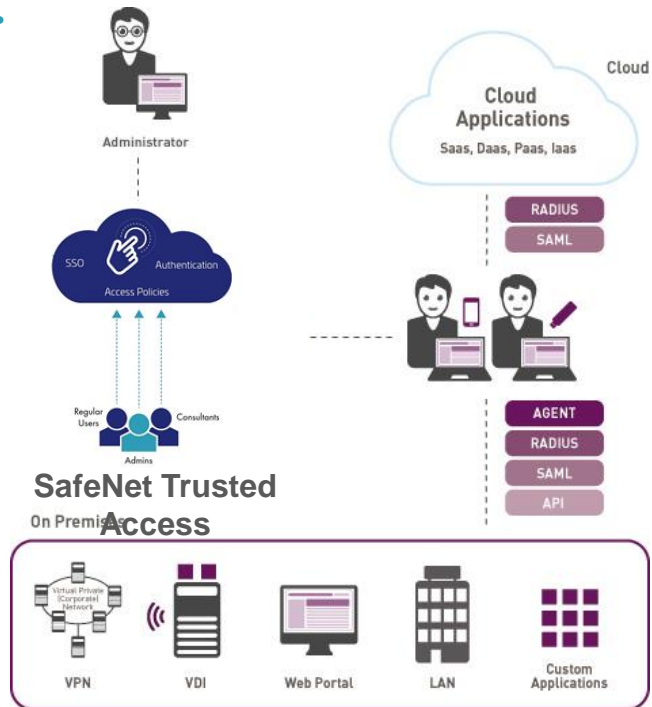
Administrator

Cloud

Cloud Applications

Saas, Daas, Paas, Iaas

RADIUS

SAML

SSO

Authentication

Access Policies

Regular Users

Consultants

Admins

AGENT

RADIUS

SAML

API

SafeNet Trusted Access

On Premises

Virtual Private (Corporate) Network

VPN

VDI

Web Portal

LAN

Custom Applications